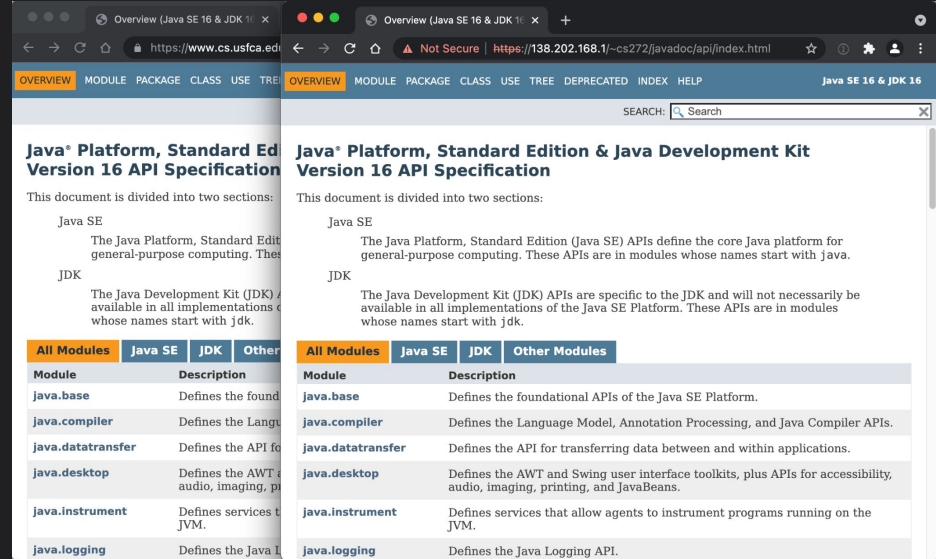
Overview (Java SE 16 & JDK 16 ×

https://www.cs.usfca.edu

OVERVIEW MODULE PACKAGE CLASS USE TREE

Java® Platform, Standard Edi
Version 16 API Specification

This document is divided into two sections:

Java SE
The Java Platform, Standard Edit
general-purpose computing. Thes

JDK
The Java Development Kit (JDK)
available in all implementations
whose names start with jdk.

All Modules | Java SE | JDK | Other

| Module | Description |
|---|---|
| java.base | Defines the found |
| java.compiler | Defines the Langu |
| java.datatransfer | Defines the API fo |
| java.desktop | Defines the AWT audio, imaging, pr |
| java.instrument | Defines services t JVM. |
| java.logging | Defines the Java L |

Overview (Java SE 16 & JDK 16 ×

Not Secure | https://138.202.168.1/~cs272/javadoc/api/index.html

OVERVIEW MODULE PACKAGE CLASS USE TREE DEPRECATED INDEX HELP Java SE 16 & JDK 16

SEARCH: Search

Java® Platform, Standard Edition & Java Development Kit Version 16 API Specification

This document is divided into two sections:

Java SE
The Java Platform, Standard Edition (Java SE) APIs define the core Java platform for general-purpose computing. These APIs are in modules whose names start with java.

JDK
The Java Development Kit (JDK) APIs are specific to the JDK and will not necessarily be available in all implementations of the Java SE Platform. These APIs are in modules whose names start with jdk.

All Modules | Java SE | JDK | Other Modules

| Module | Description |
|---|---|
| java.base | Defines the foundational APIs of the Java SE Platform. |
| java.compiler | Defines the Language Model, Annotation Processing, and Java Compiler APIs. |
| java.datatransfer | Defines the API for transferring data between and within applications. |
| java.desktop | Defines the AWT and Swing user interface toolkits, plus APIs for accessibility, audio, imaging, printing, and JavaBeans. |
| java.instrument | Defines services that allow agents to instrument programs running on the JVM. |
| java.logging | Defines the Java Logging API. |